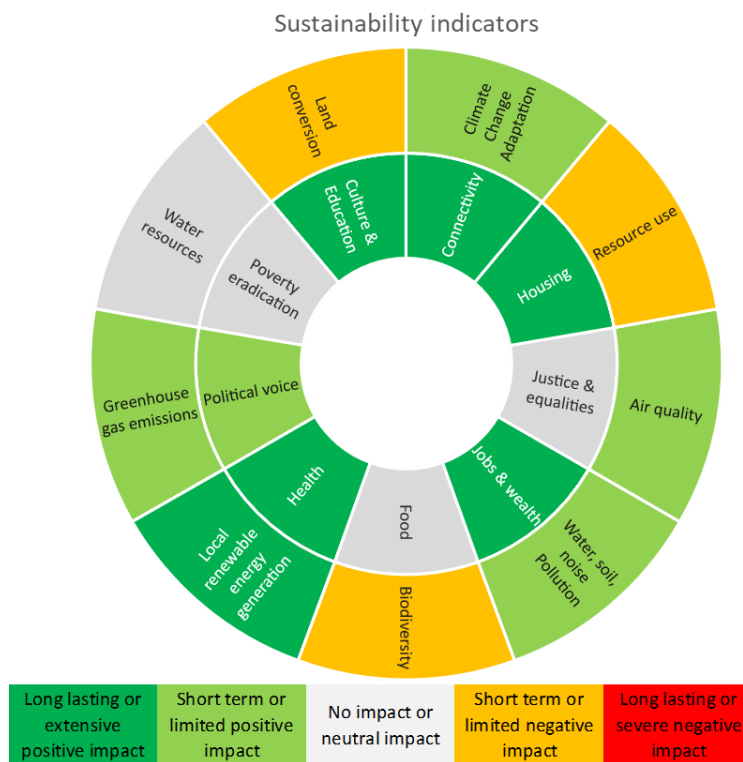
Sustainability indicators

Land conversion

Climate Change Adaptation

Resource use

Air quality

Water, soil, noise Pollution

Biodiversity

Local renewable energy generation

Greenhouse gas emissions

Water resources

Culture & Education

Connectivity

Housing

Justice & equalities

Jobs & wealth

Food

Health

Political voice

Poverty eradication

| Long lasting or extensive positive impact | Short term or limited positive impact | No impact or neutral impact | Short term or limited negative impact | Long lasting or severe negative impact |